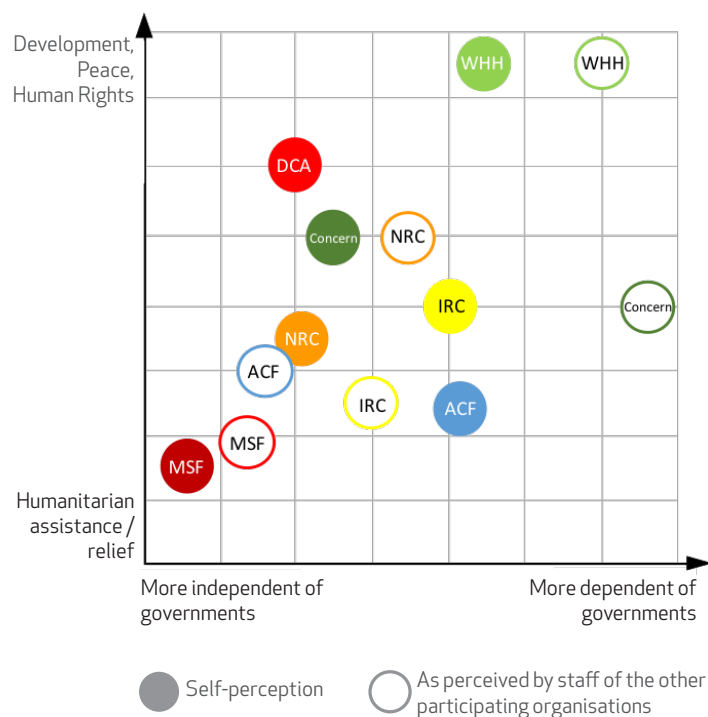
Development, Peace, Human Rights

WHH
WHH
DCA
Concern
NRC
IRC
Concern
NRC
ACF
IRC
ACF
MSF
MSF

Humanitarian assistance / relief

More independent of governments

More dependent of governments

Self-perception

As perceived by staff of the other participating organisations